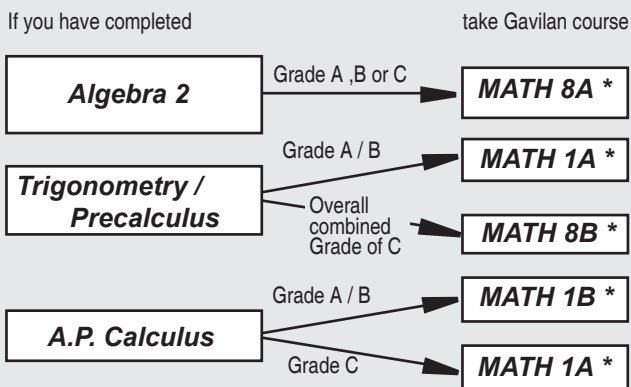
If you have completed

take Gavilan course

Algebra 2

Grade A ,B or C

MATH 8A *

Trigonometry / Precalculus

Grade A / B

MATH 1A *

Overall combined Grade of C

MATH 8B *

A.P. Calculus

Grade A / B

MATH 1B *

Grade C

MATH 1A *